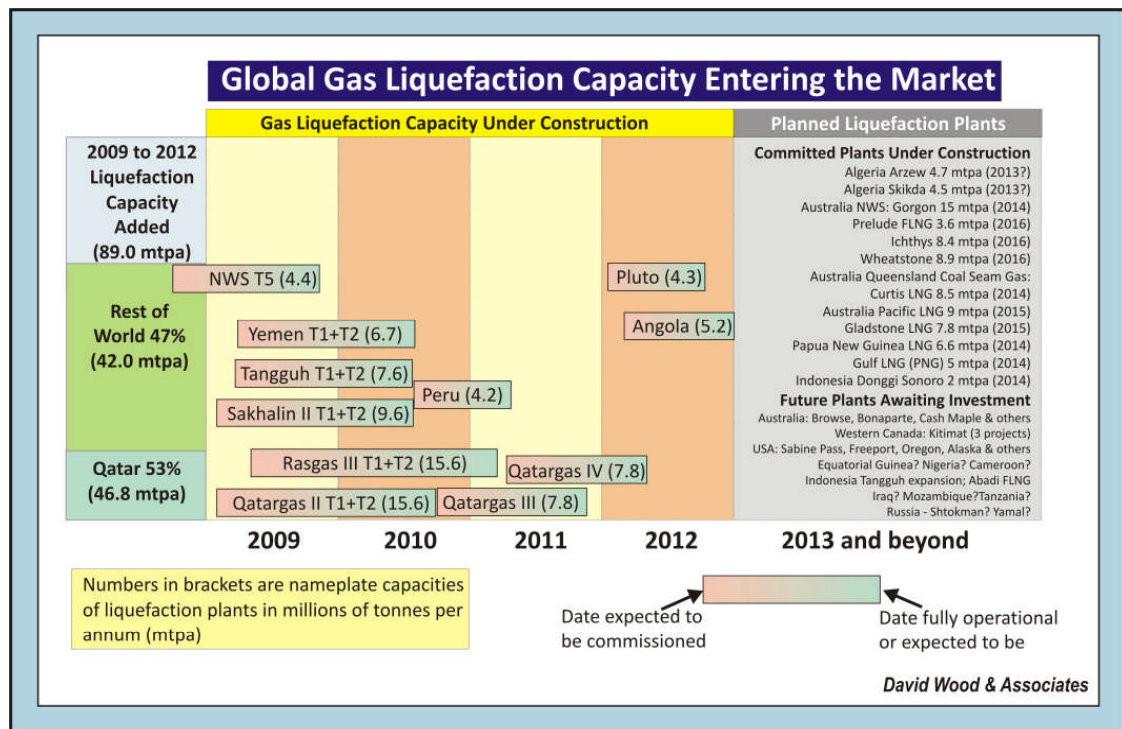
Global Gas Liquefaction Capacity Entering the Market

Gas Liquefaction Capacity Under Construction

Planned Liquefaction Plants

2009 to 2012 Liquefaction Capacity Added (89.0 mtpa)

Rest of World 47% (42.0 mtpa)

Qatar 53% (46.8 mtpa)

NWS T5 (4.4)

Yemen T1+T2 (6.7)

Tangguh T1+T2 (7.6)

Peru (4.2)

Sakhalin II T1+T2 (9.6)

Rasgas III T1+T2 (15.6)

Qatargas IV (7.8)

Qatargas II T1+T2 (15.6)

Qatargas III (7.8)

Pluto (4.3)

Angola (5.2)

Committed Plants Under Construction
Algeria Arzew 4.7 mtpa (2013?)
Algeria Skikda 4.5 mtpa (2013?)
Australia NWS: Gorgon 15 mtpa (2014)
Prelude FLNG 3.6 mtpa (2016)
Ichthys 8.4 mtpa (2016)
Wheatstone 8.9 mtpa (2016)
Australia Queensland Coal Seam Gas:
Curtis LNG 8.5 mtpa (2014)
Australia Pacific LNG 9 mtpa (2015)
Gladstone LNG 7.8 mtpa (2015)
Papua New Guinea LNG 6.6 mtpa (2014)
Gulf LNG (PNG) 5 mtpa (2014)
Indonesia Donggi Sonoro 2 mtpa (2014)

Future Plants Awaiting Investment
Australia: Browse, Bonaparte, Cash Maple & others
Western Canada: Kitimat (3 projects)
USA: Sabine Pass, Freeport, Oregon, Alaska & others
Equatorial Guinea? Nigeria? Cameroon?
Indonesia Tangguh expansion; Abadi FLNG
Iraq? Mozambique?Tanzania?
Russia - Shtokman? Yamal?

2009 2010 2011 2012 2013 and beyond

Numbers in brackets are nameplate capacities of liquefaction plants in millions of tonnes per annum (mtpa)

Date expected to be commissioned

Date fully operational or expected to be

David Wood & Associates